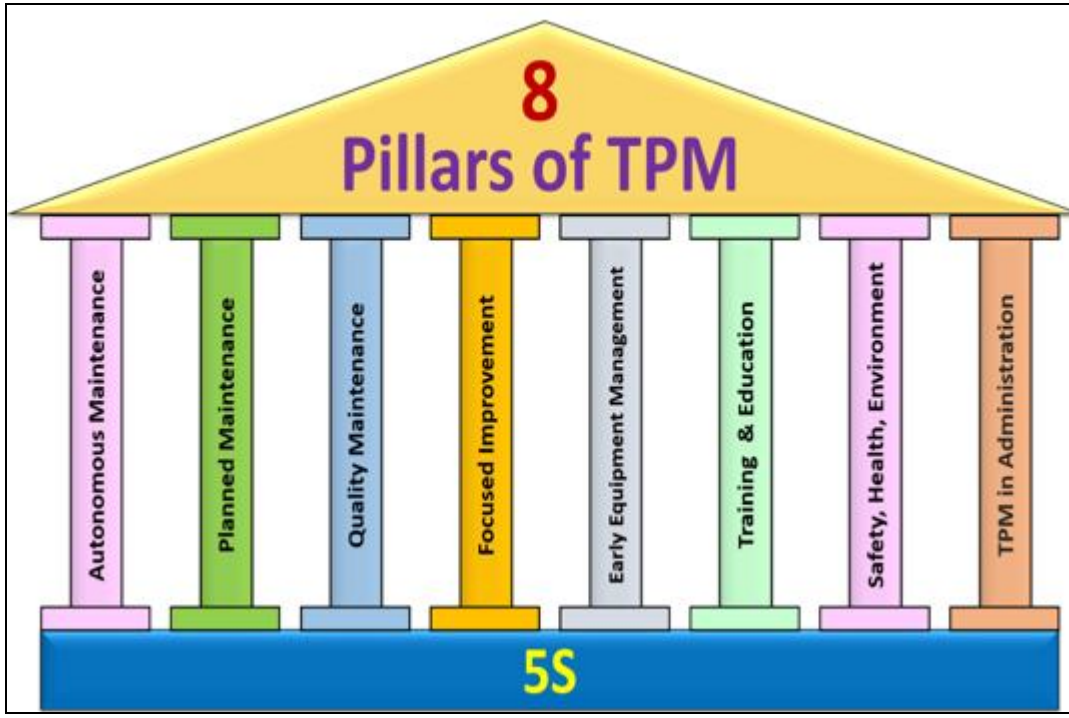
8
Pillars of TPM

Autonomous Maintenance

Planned Maintenance

Quality Maintenance

Focused Improvement

Early Equipment Management

Training & Education

Safety, Health, Environment

TPM in Administration

5S